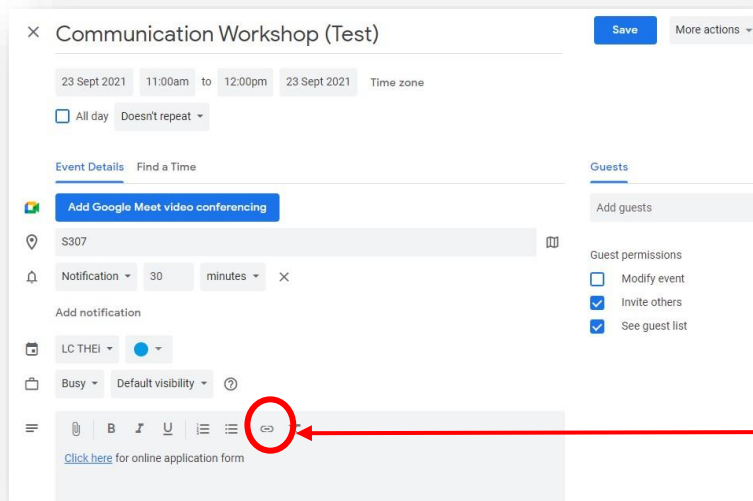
× Communication Workshop (Test)

Save

More actions

23 Sept 2021 11:00am to 12:00pm 23 Sept 2021 Time zone

All day Doesn't repeat

Event Details Find a Time

Add Google Meet video conferencing

S307

Notification 30 minutes ×

Add notification

LC THEi

Busy Default visibility ?

B I U

Click here for online application form

Guests

Add guests

Guest permissions

Modify event

Invite others

See guest list